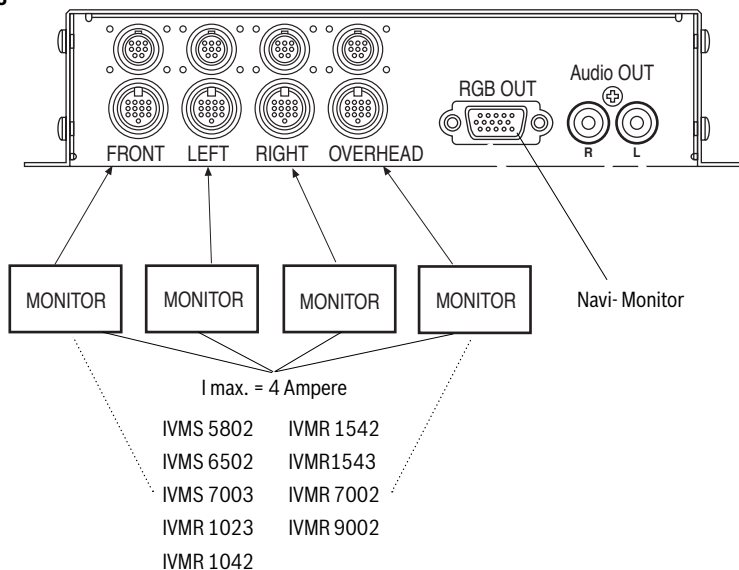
FRONT LEFT RIGHT OVERHEAD

RGB OUT

Audio OUT

R L

MONITOR MONITOR MONITOR MONITOR

Navi- Monitor

I max. = 4 Ampere

IVMS 5802
IVMS 6502
IVMS 7003
IVMR 1023
IVMR 1042

IVMR 1542
IVMR1543
IVMR 7002
IVMR 9002